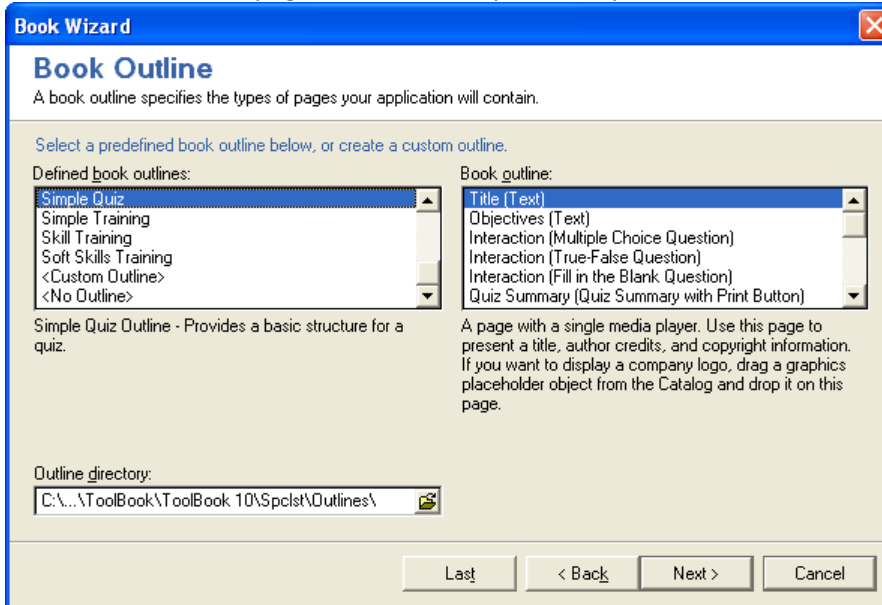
Book Wizard

Book Outline

A book outline specifies the types of pages your application will contain.

Select a predefined book outline below, or create a custom outline.

Defined book outlines:

Simple Quiz
Simple Training
Skill Training
Soft Skills Training
<Custom Outline>
<No Outline>

Simple Quiz Outline - Provides a basic structure for a quiz.

Book outline:

Title (Text)
Objectives (Text)
Interaction (Multiple Choice Question)
Interaction (True-False Question)
Interaction (Fill in the Blank Question)
Quiz Summary (Quiz Summary with Print Button)

A page with a single media player. Use this page to present a title, author credits, and copyright information. If you want to display a company logo, drag a graphics placeholder object from the Catalog and drop it on this page.

Outline directory:

C:\...\ToolBook\ToolBook 10\Spclst\Outlines\

Last

< Back

Next >

Cancel